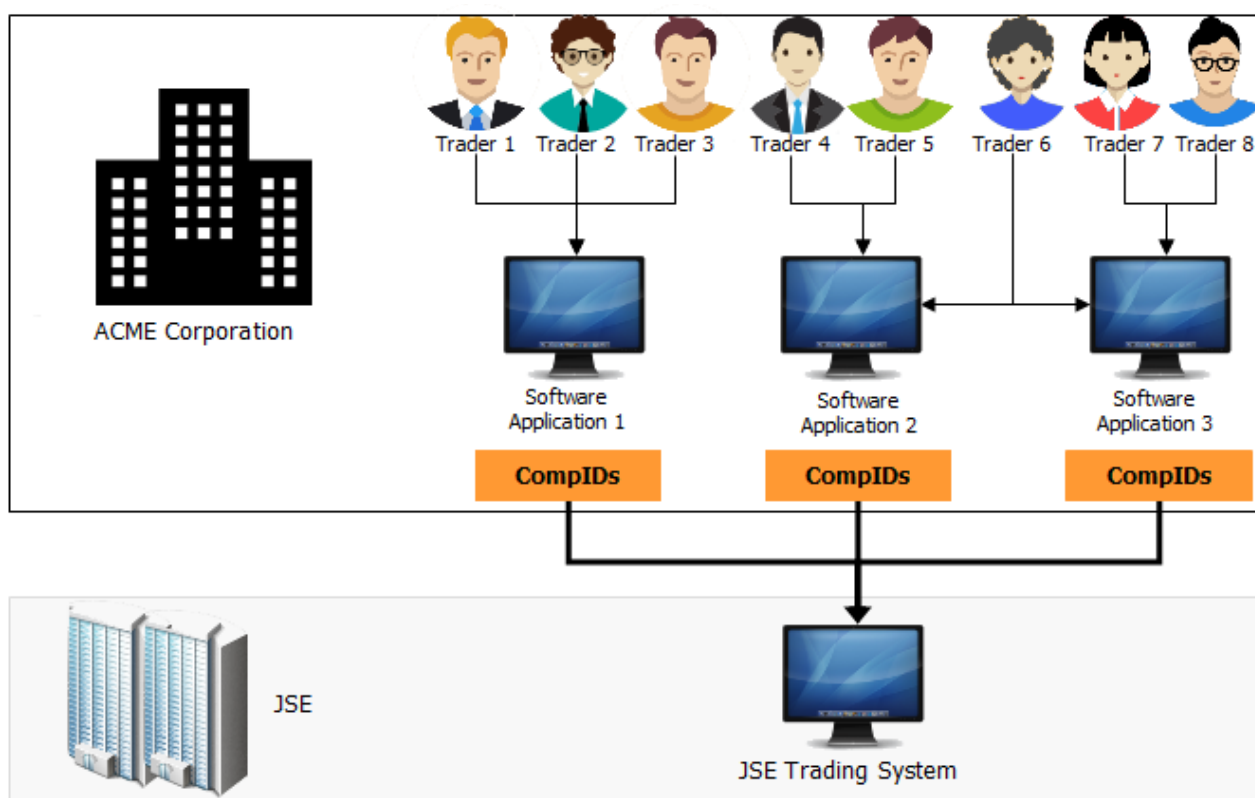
Trader 1 Trader 2 Trader 3 Trader 4 Trader 5 Trader 6 Trader 7 Trader 8

ACME Corporation

Software Application 1

Software Application 2

Software Application 3

CompIDs

CompIDs

CompIDs

JSE

JSE Trading System